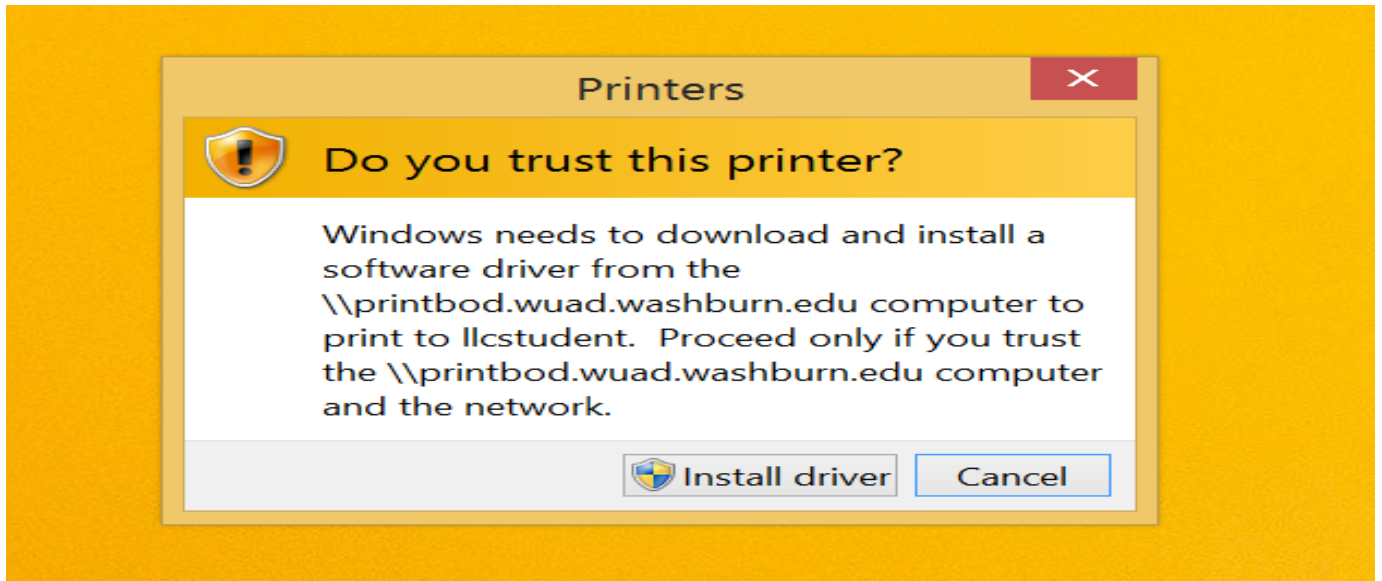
Printers

Do you trust this printer?

Windows needs to download and install a software driver from the \\printbod.wuad.washburn.edu computer to print to llcstudent. Proceed only if you trust the \\printbod.wuad.washburn.edu computer and the network.

Install driver

Cancel